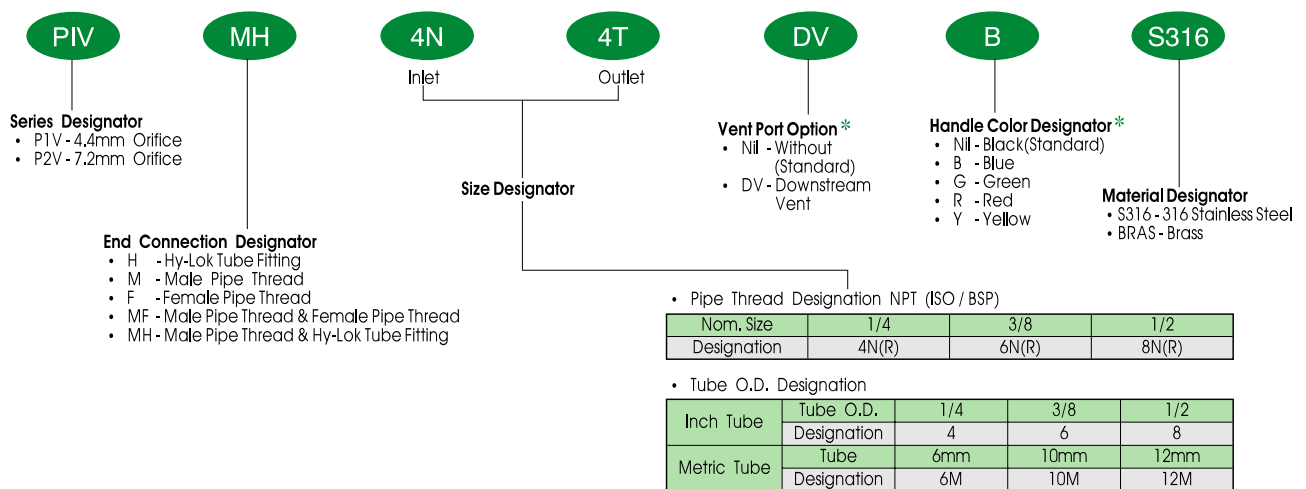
PIV MH 4N 4T DV B S316

Inlet Outlet

Series Designator
• P1V - 4.4mm Orifice
• P2V - 7.2mm Orifice

Size Designator

Vent Port Option *
• Nil - Without (Standard)
• DV - Downstream Vent

Handle Color Designator *
• Nil - Black(Standard)
• B - Blue
• G - Green
• R - Red
• Y - Yellow

Material Designator
• S316 - 316 Stainless Steel
• BRAS - Brass

End Connection Designator
• H - Hy-Lok Tube Fitting
• M - Male Pipe Thread
• F - Female Pipe Thread
• MF - Male Pipe Thread & Female Pipe Thread
• MH - Male Pipe Thread & Hy-Lok Tube Fitting

• Pipe Thread Designation NPT (ISO / BSP)

| Nom. Size | 1/4 | 3/8 | 1/2 |
|---|---|---|---|
| Designation | 4N(R) | 6N(R) | 8N(R) |

• Tube O.D. Designation

| Inch Tube | Tube O.D. | 1/4 | 3/8 | 1/2 |
|---|---|---|---|---|
| | Designation | 4 | 6 | 8 |
| Metric Tube | Tube | 6mm | 10mm | 12mm |
| | Designation | 6M | 10M | 12M |